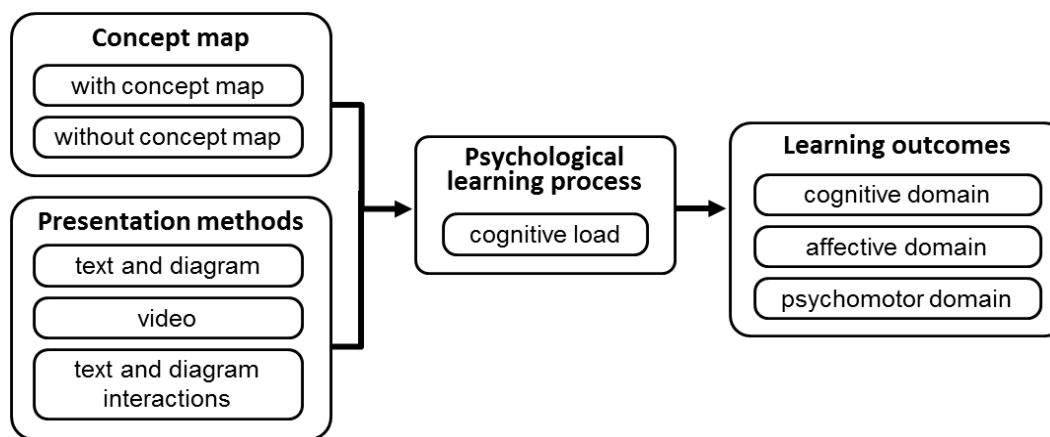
Concept map

with concept map

without concept map

Presentation methods

text and diagram

video

text and diagram interactions

Psychological learning process

cognitive load

Learning outcomes

cognitive domain

affective domain

psychomotor domain